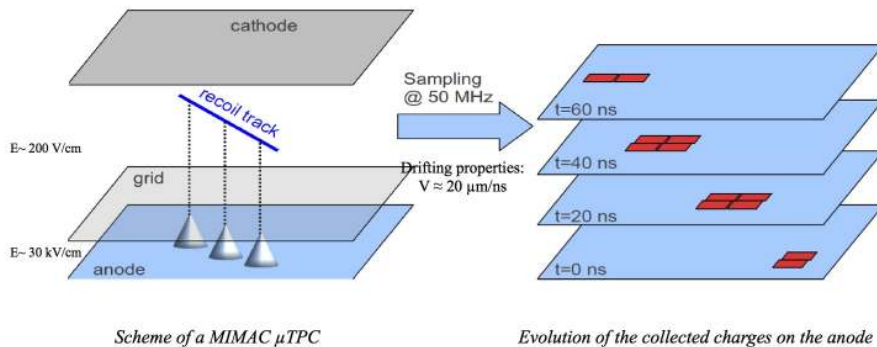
cathode

recoil track

E~ 200 V/cm

grid

E~ 30 kV/cm

anode

Sampling
@ 50 MHz

Drifting properties:
V ≈ 20 μm/ns

t=60 ns

t=40 ns

t=20 ns

t=0 ns

Scheme of a MIMAC μTPC

Evolution of the collected charges on the anode